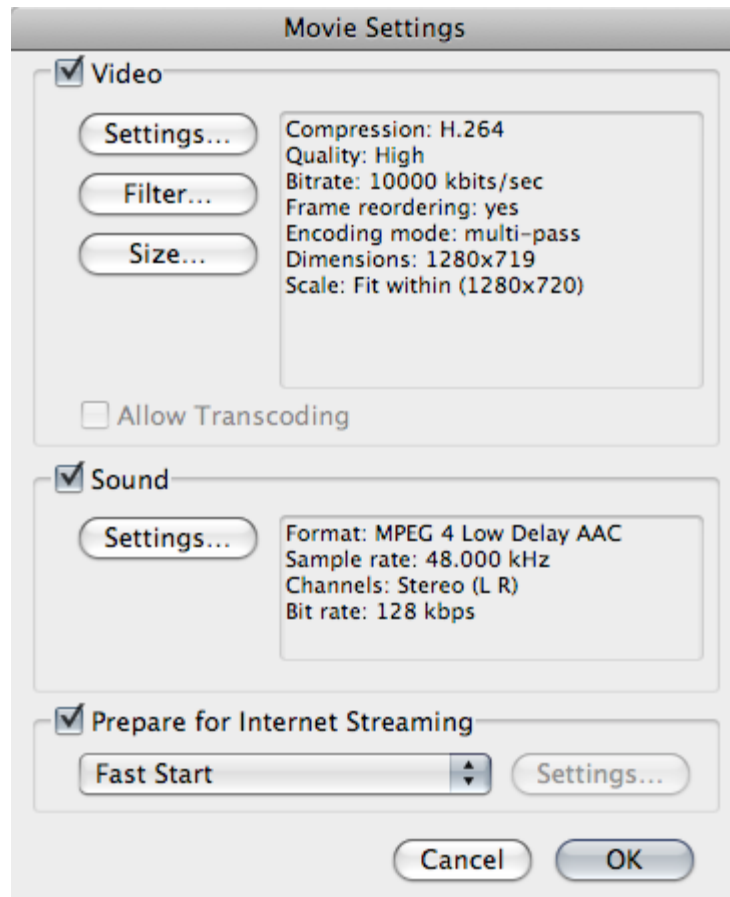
Movie Settings

Video

Settings...

Filter...

Size...

Compression: H.264
Quality: High
Bitrate: 10000 kbits/sec
Frame reordering: yes
Encoding mode: multi-pass
Dimensions: 1280x719
Scale: Fit within (1280x720)

Allow Transcoding

Sound

Settings...

Format: MPEG 4 Low Delay AAC
Sample rate: 48.000 kHz
Channels: Stereo (L R)
Bit rate: 128 kbps

Prepare for Internet Streaming

Fast Start

Settings...

Cancel

OK